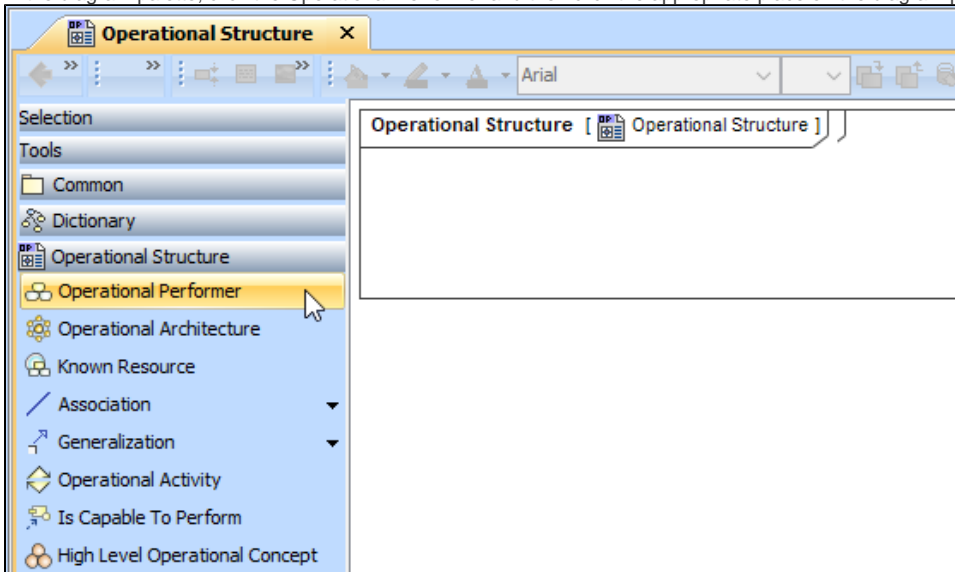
Operational Structure ×

Arial

Selection
Tools
Common
Dictionary
Operational Structure
Operational Performer
Operational Architecture
Known Resource
Association
Generalization
Operational Activity
Is Capable To Perform
High Level Operational Concept

Operational Structure [ Operational Structure ]